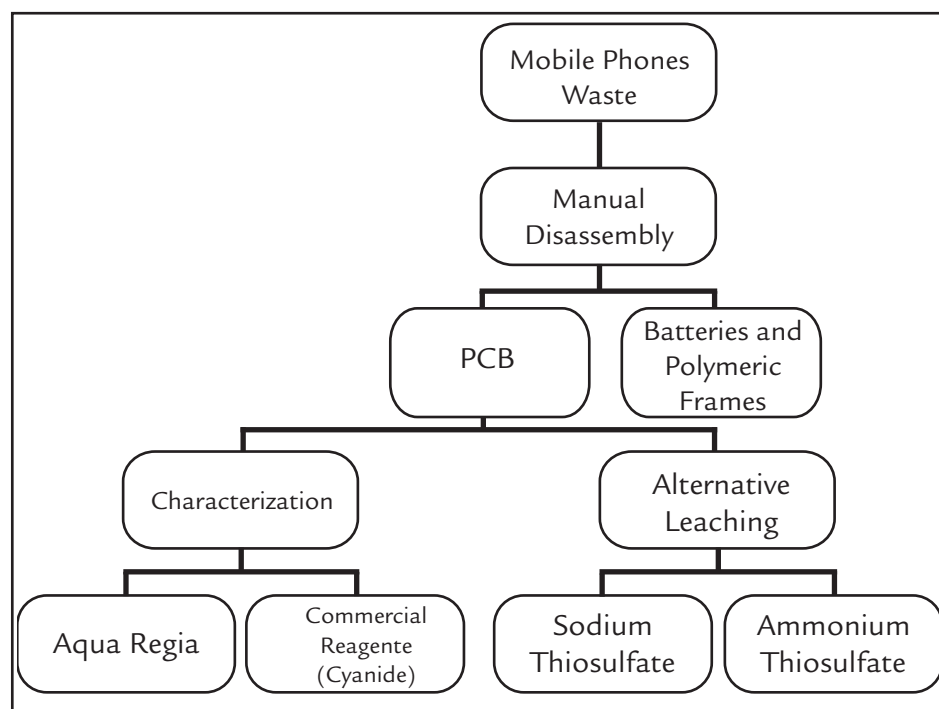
Mobile Phones Waste

Manual Disassembly

PCB

Batteries and Polymeric Frames

Characterization

Alternative Leaching

Aqua Regia

Commercial Reagente (Cyanide)

Sodium Thiosulfate

Ammonium Thiosulfate